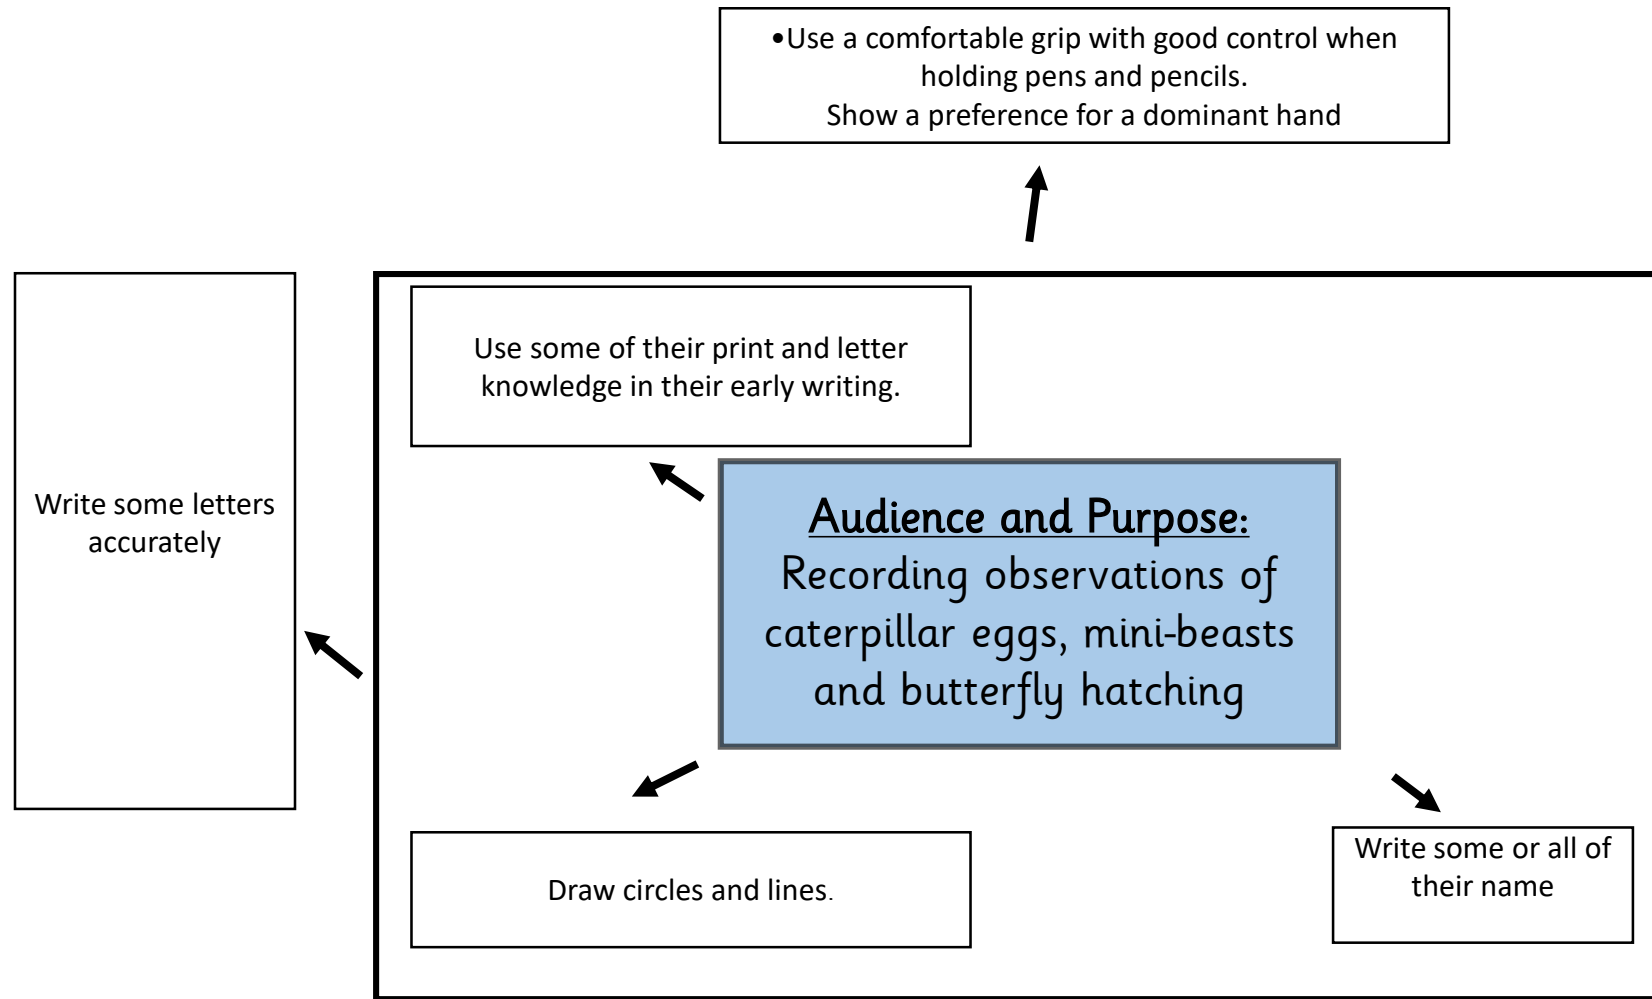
•Use a comfortable grip with good control when holding pens and pencils.
Show a preference for a dominant hand

Write some letters accurately

Use some of their print and letter knowledge in their early writing.

Audience and Purpose:
Recording observations of caterpillar eggs, mini-beasts and butterfly hatching

Draw circles and lines.

Write some or all of their name